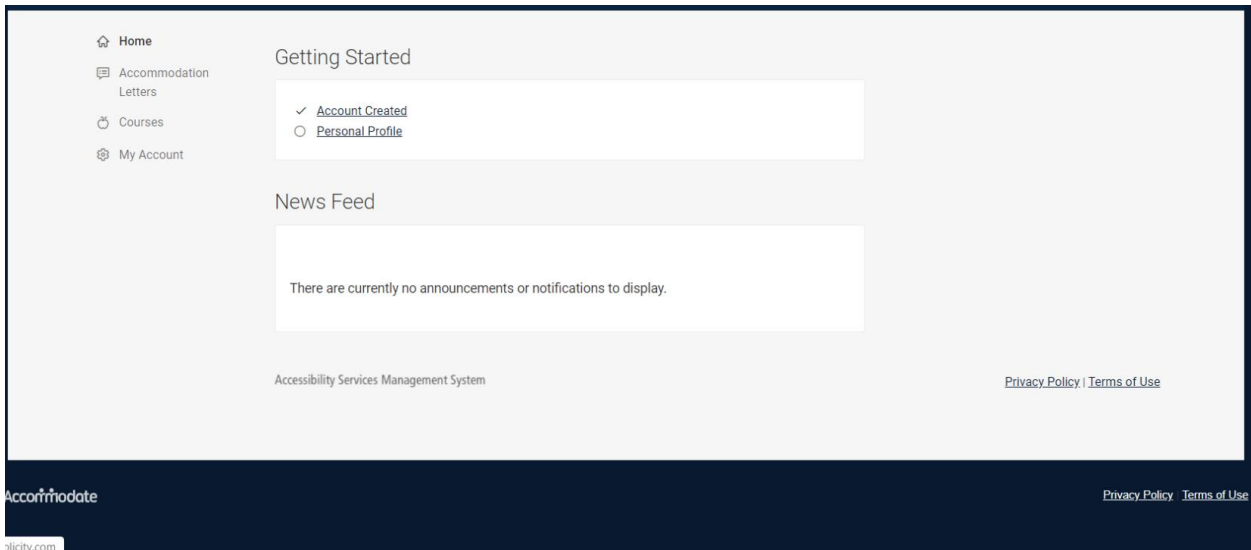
Home
Accommodation Letters
Courses
My Account

Getting Started

Account Created
Personal Profile

News Feed

There are currently no announcements or notifications to display.

Accessibility Services Management System

Privacy Policy | Terms of Use

Accommodate

Privacy Policy | Terms of Use

plicity.com